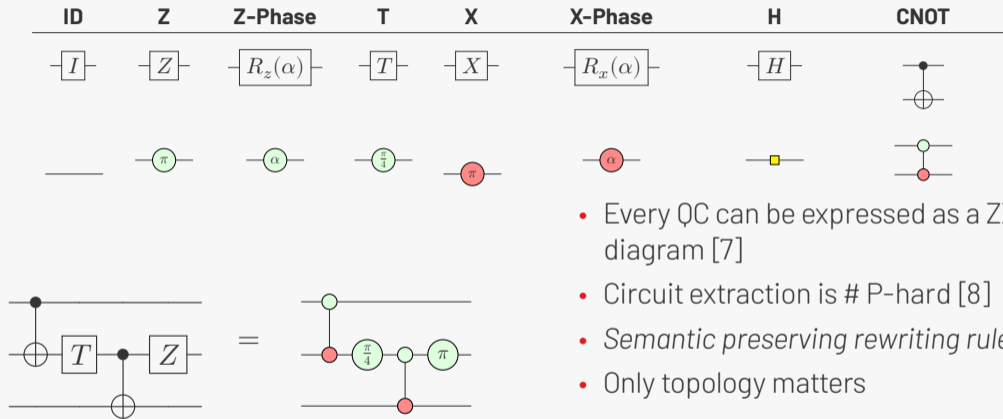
| ID | Z | Z-Phase | T | X | X-Phase | H | CNOT |
|---|---|---|---|---|---|---|---|
| $I$ | $Z$ | $R_z(\alpha)$ | $T$ | $X$ | $R_x(\alpha)$ | $H$ | |
| | $\pi$ | $\alpha$ | $\frac{\pi}{4}$ | $\pi$ | $\alpha$ | | |

- Every QC can be expressed as a Z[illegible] diagram [7]
- Circuit extraction is # P-hard [8]
- *Semantic preserving rewriting rul*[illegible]
- Only topology matters

$T$ $Z$ = $\frac{\pi}{4}$ $\pi$